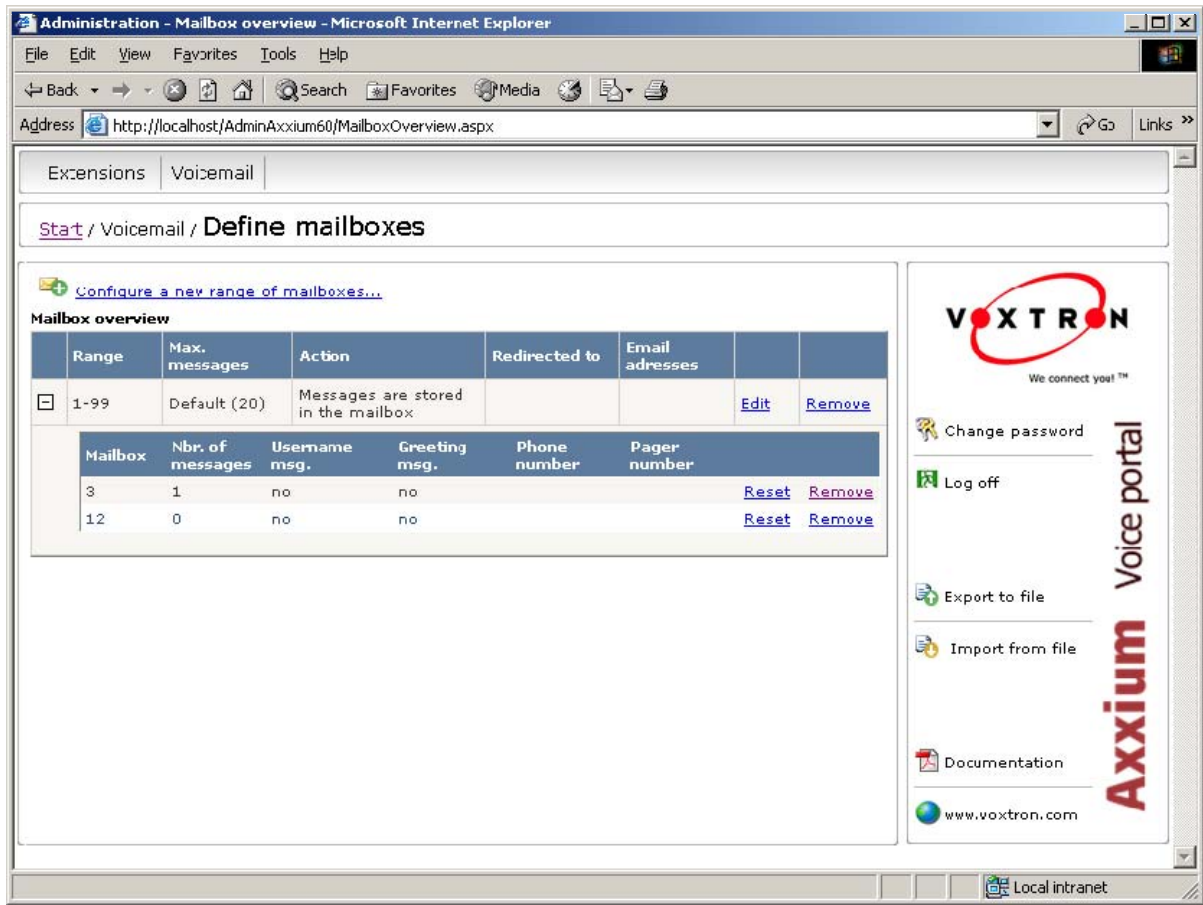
Administration - Mailbox overview - Microsoft Internet Explorer

File Edit View Favorites Tools Help

Back Search Favorites Media

Address http://localhost/AdminAxxium60/MailboxOverview.aspx Go Links »

Extensions | Voicemail

Start / Voicemail / Define mailboxes

Configure a new range of mailboxes...

Mailbox overview

| | Range | Max. messages | Action | Redirected to | Email adresses | | |
|---|---|---|---|---|---|---|---|
| − | 1-99 | Default (20) | Messages are stored in the mailbox | | | Edit | Remove |

| Mailbox | Nbr. of messages | Username msg. | Greeting msg. | Phone number | Pager number | | |
|---|---|---|---|---|---|---|---|
| 3 | 1 | no | no | | | Reset | Remove |
| 12 | 0 | no | no | | | Reset | Remove |

VOXTRON
We connect you! ™

Change password

Log off

Export to file

Import from file

Documentation

www.voxtron.com

Axxium Voice portal

Local intranet